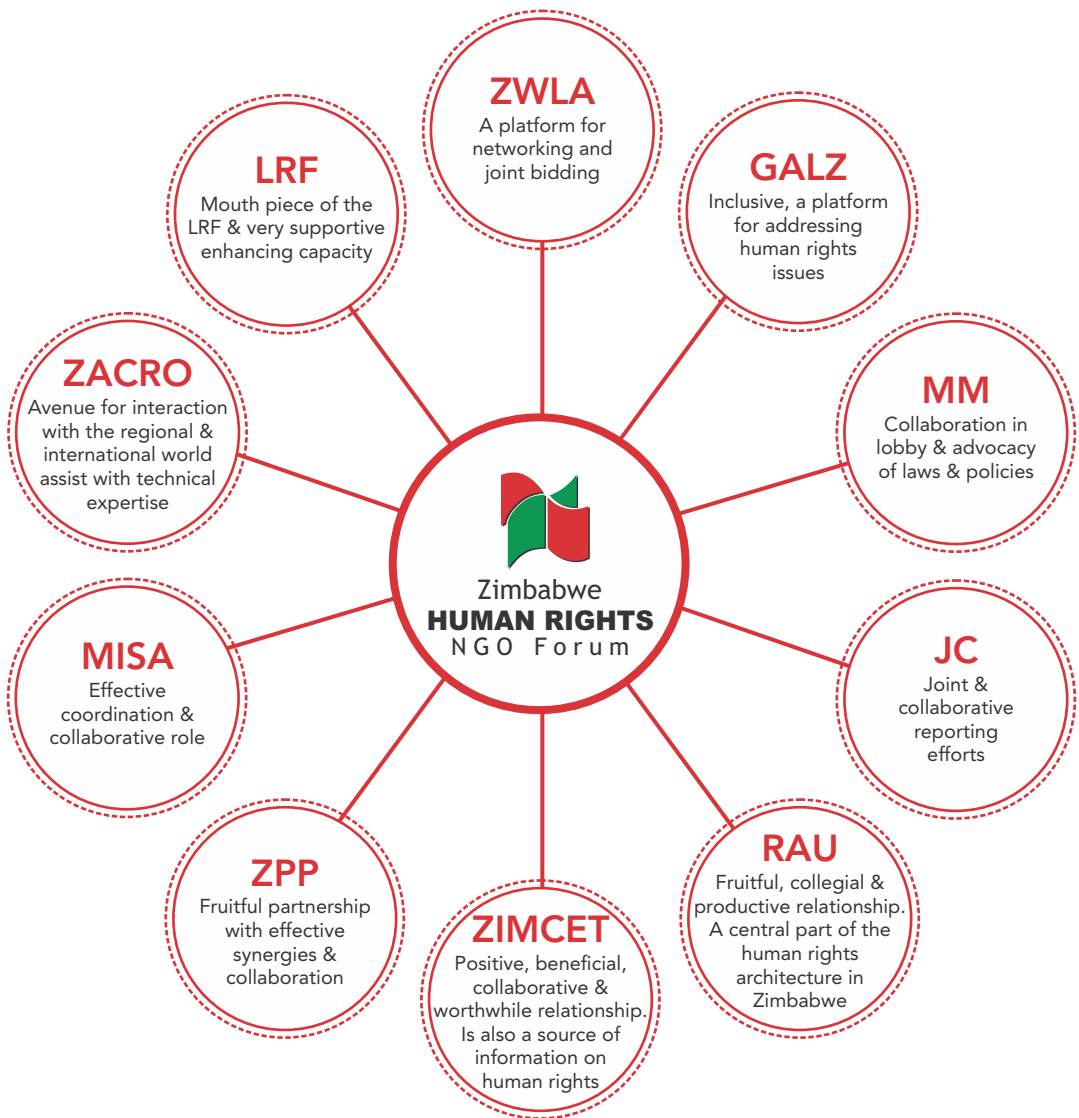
ZWLA
A platform for networking and joint bidding

GALZ
Inclusive, a platform for addressing human rights issues

MM
Collaboration in lobby & advocacy of laws & policies

JC
Joint & collaborative reporting efforts

RAU
Fruitful, collegial & productive relationship. A central part of the human rights architecture in Zimbabwe

ZIMCET
Positive, beneficial, collaborative & worthwhile relationship. Is also a source of information on human rights

ZPP
Fruitful partnership with effective synergies & collaboration

MISA
Effective coordination & collaborative role

ZACRO
Avenue for interaction with the regional & international world assist with technical expertise

LRF
Mouth piece of the LRF & very supportive enhancing capacity

Zimbabwe
HUMAN RIGHTS
NGO Forum